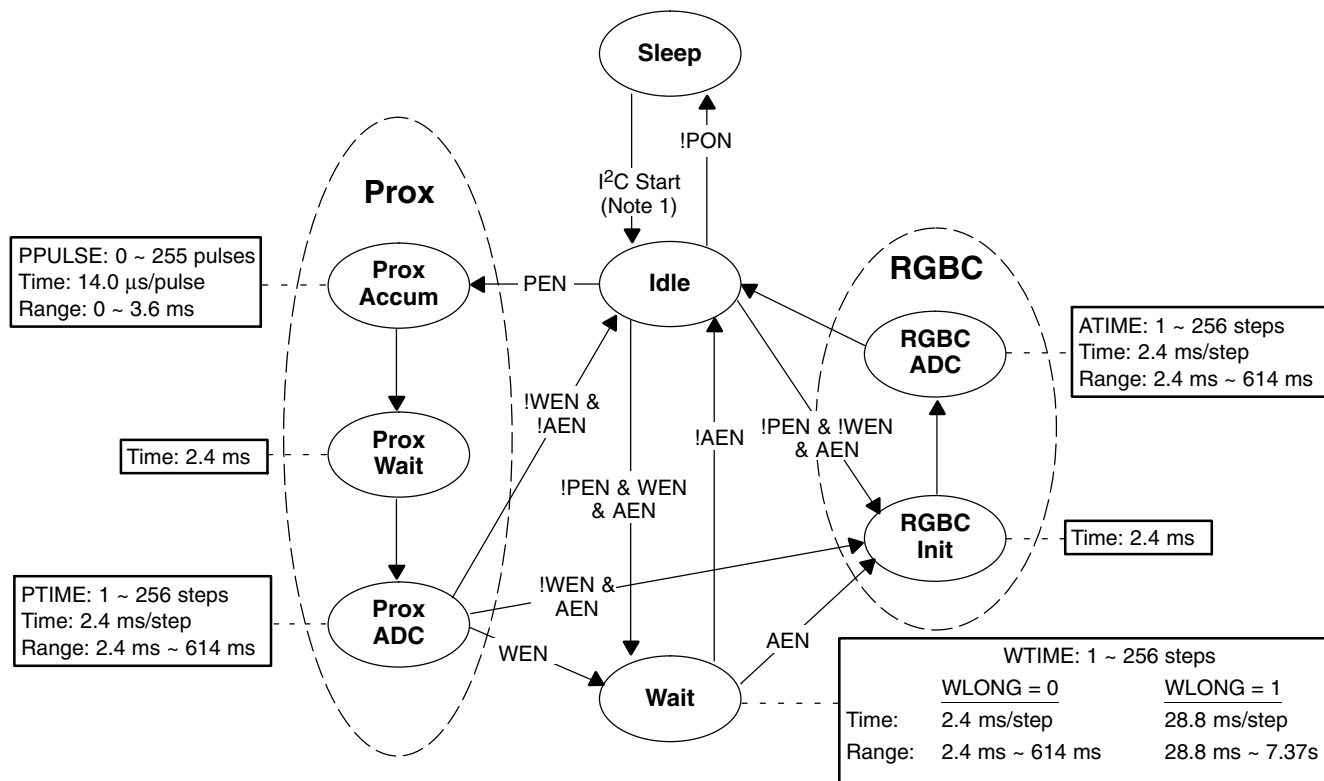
Sleep

!PON

I$^2$C Start (Note 1)

Prox

RGBC

PPULSE: 0 ~ 255 pulses
Time: 14.0 μs/pulse
Range: 0 ~ 3.6 ms

Prox Accum

PEN

Idle

RGBC ADC

ATIME: 1 ~ 256 steps
Time: 2.4 ms/step
Range: 2.4 ms ~ 614 ms

!WEN & !AEN

!AEN

!PEN & !WEN & AEN

Prox Wait

Time: 2.4 ms

!PEN & WEN & AEN

RGBC Init

Time: 2.4 ms

PTIME: 1 ~ 256 steps
Time: 2.4 ms/step
Range: 2.4 ms ~ 614 ms

Prox ADC

!WEN & AEN

WEN

AEN

Wait

| | WTIME: 1 ~ 256 steps | |
|---|---|---|
| | WLONG = 0 | WLONG = 1 |
| Time: | 2.4 ms/step | 28.8 ms/step |
| Range: | 2.4 ms ~ 614 ms | 28.8 ms ~ 7.37s |